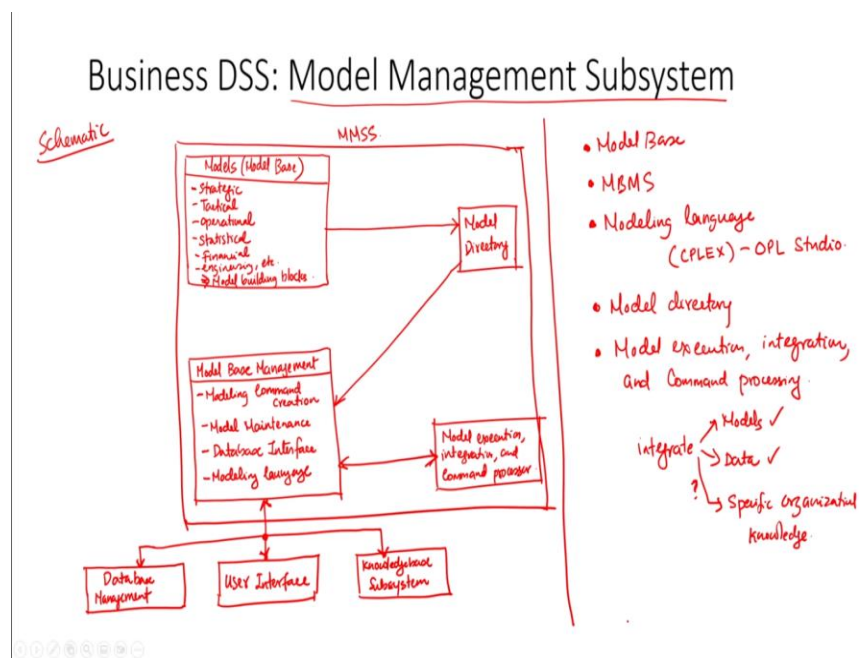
Business DSS: Model Management Subsystem

Schematic

MMSS

Models (Model Base)
- Strategic
- Tactical
- operational
- Statistical
- Financial
- engineering, etc.
⇒ Model building blocks

Model Directory

Model Base Management
- Modeling Command creation
- Model Maintenance
- Database Interface
- Modeling language

Model execution, integration, and Command processor

Database Management

User Interface

Knowledgebase Subsystem

• Model Base
• MBMS
• Modeling language (CPLEX) - OPL Studio
• Model directory
• Model execution, integration, and Command processing

integrate → Models ✓
→ Data ✓
? → Specific organizational knowledge